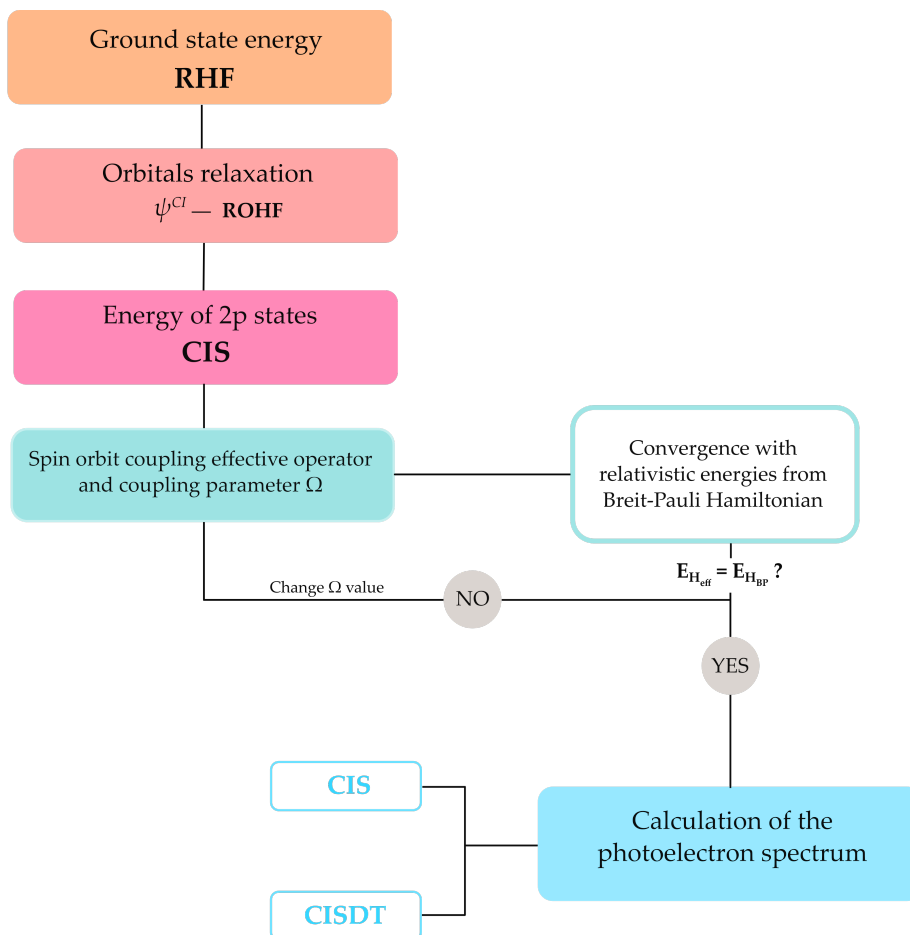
Ground state energy
RHF

Orbitals relaxation
$\psi^{CI}$ — ROHF

Energy of 2p states
CIS

Spin orbit coupling effective operator and coupling parameter Ω

Convergence with relativistic energies from Breit-Pauli Hamiltonian

$E_{H_{eff}} = E_{H_{BP}}$ ?

Change Ω value

NO

YES

CIS

CISDT

Calculation of the photoelectron spectrum